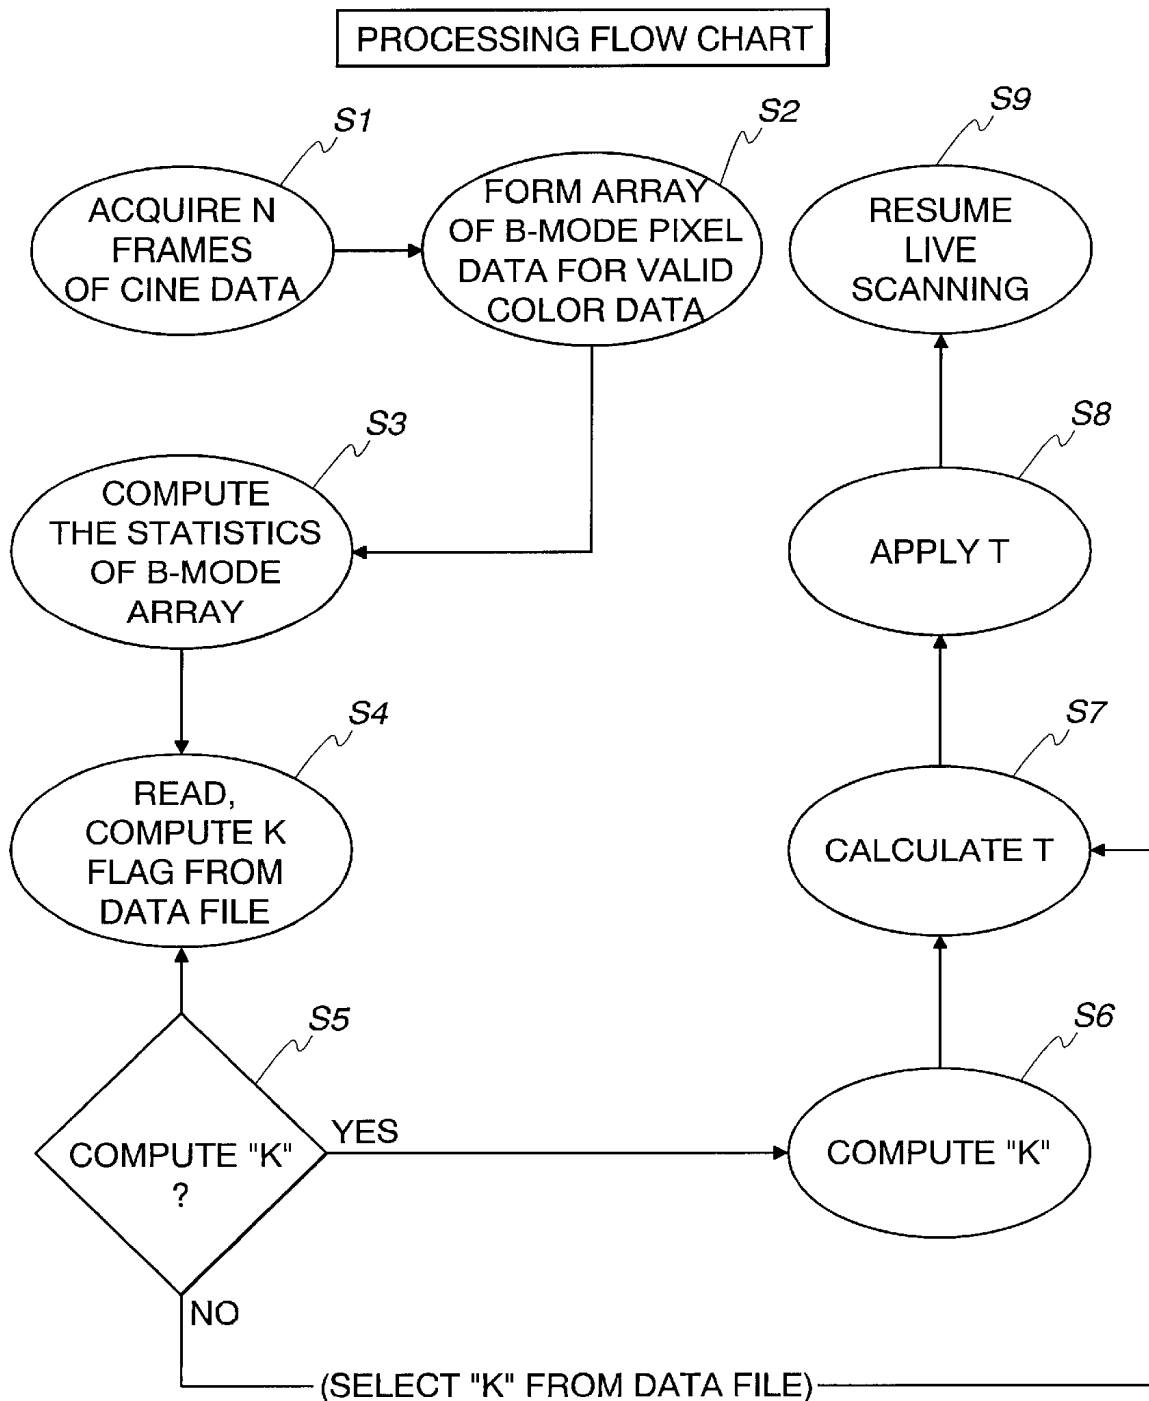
PROCESSING FLOW CHART

S1
ACQUIRE N FRAMES OF CINE DATA

S2
FORM ARRAY OF B-MODE PIXEL DATA FOR VALID COLOR DATA

S9
RESUME LIVE SCANNING

S3
COMPUTE THE STATISTICS OF B-MODE ARRAY

S8
APPLY T

S4
READ, COMPUTE K FLAG FROM DATA FILE

S7
CALCULATE T

S5
COMPUTE "K" ?

YES

S6
COMPUTE "K"

NO

(SELECT "K" FROM DATA FILE)